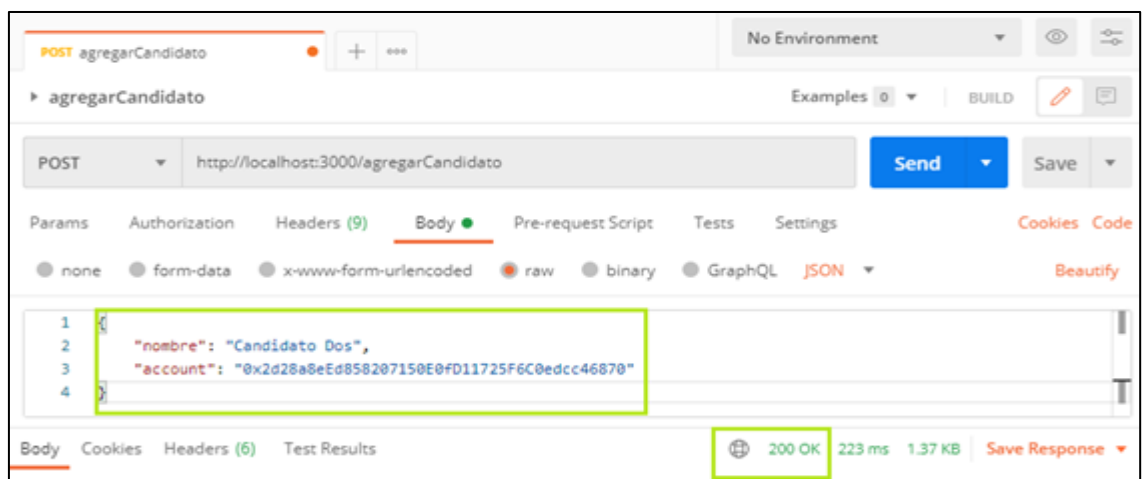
POST agregarCandidato

No Environment

▸ agregarCandidato

Examples 0 ▾ BUILD

POST ▾ http://localhost:3000/agregarCandidato

Send ▾ Save ▾

Params Authorization Headers (9) Body ● Pre-request Script Tests Settings Cookies Code

none form-data x-www-form-urlencoded raw binary GraphQL JSON ▾ Beautify

1 {
2 "nombre": "Candidato Dos",
3 "account": "0x2d28a8eEd858207150E0fD11725F6C0edcc46870"
4 }

Body Cookies Headers (6) Test Results 200 OK 223 ms 1.37 KB Save Response ▾